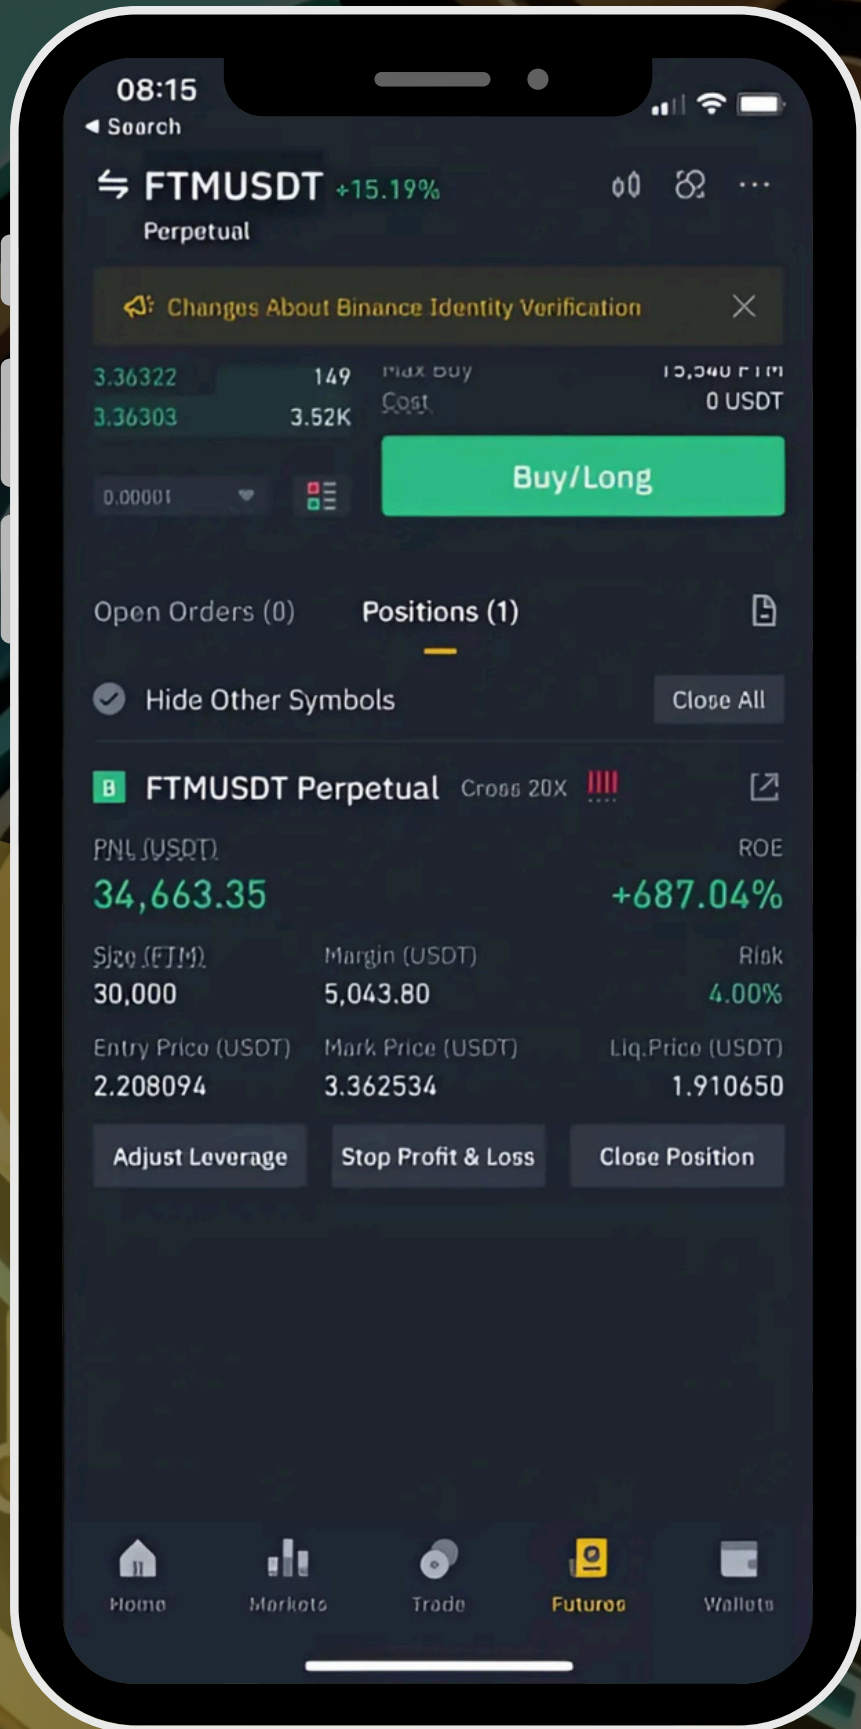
08:15
◀ Search

FTMUSDT +15.19%
Perpetual

Changes About Binance Identity Verification

3.36322 149
3.36303 3.52K
Max Buy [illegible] FTM
Cost 0 USDT

0.00001

Buy/Long

Open Orders (0) Positions (1)

Hide Other Symbols Close All

B FTMUSDT Perpetual Cross 20X

PNL (USDT) ROE
34,663.35 +687.04%

Size (FTM) Margin (USDT) Risk
30,000 5,043.80 4.00%

Entry Price (USDT) Mark Price (USDT) Liq.Price (USDT)
2.208094 3.362534 1.910650

Adjust Leverage Stop Profit & Loss Close Position

Home Markets Trade Futures Wallets